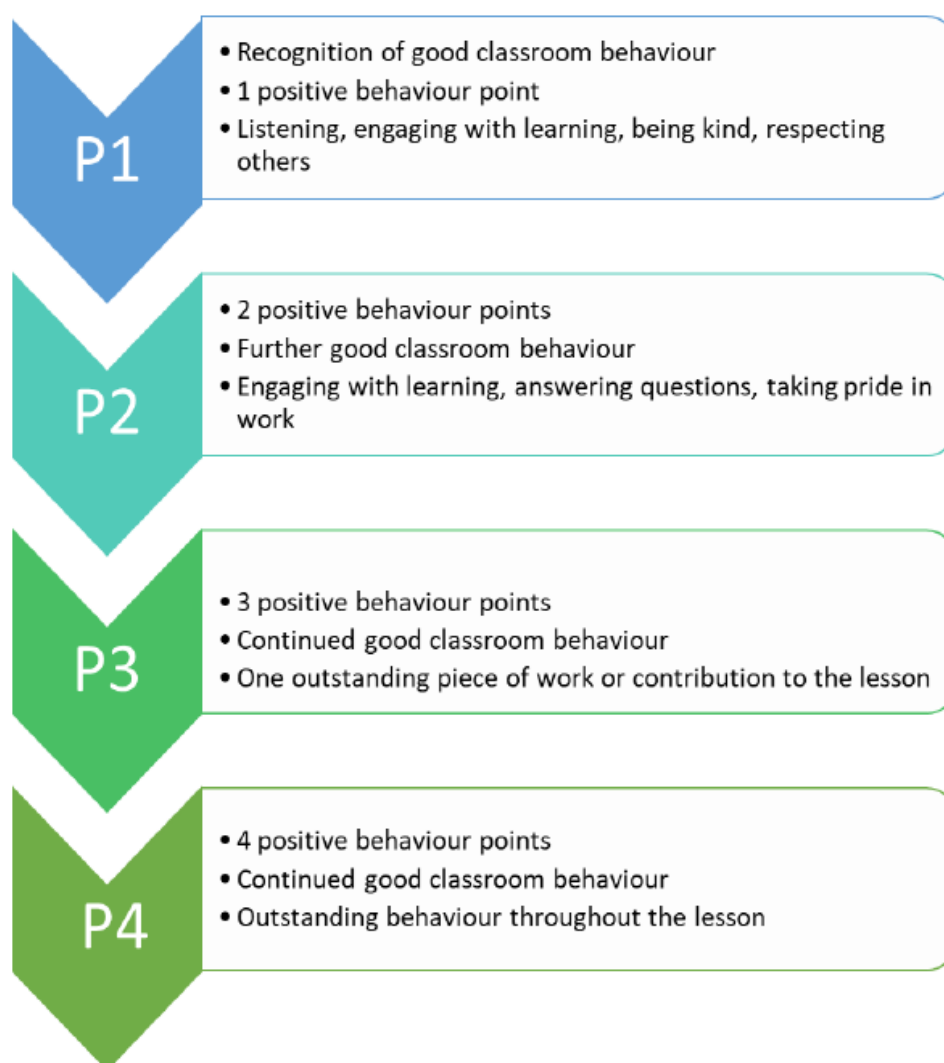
P1

• Recognition of good classroom behaviour
• 1 positive behaviour point
• Listening, engaging with learning, being kind, respecting others

P2

• 2 positive behaviour points
• Further good classroom behaviour
• Engaging with learning, answering questions, taking pride in work

P3

• 3 positive behaviour points
• Continued good classroom behaviour
• One outstanding piece of work or contribution to the lesson

P4

• 4 positive behaviour points
• Continued good classroom behaviour
• Outstanding behaviour throughout the lesson